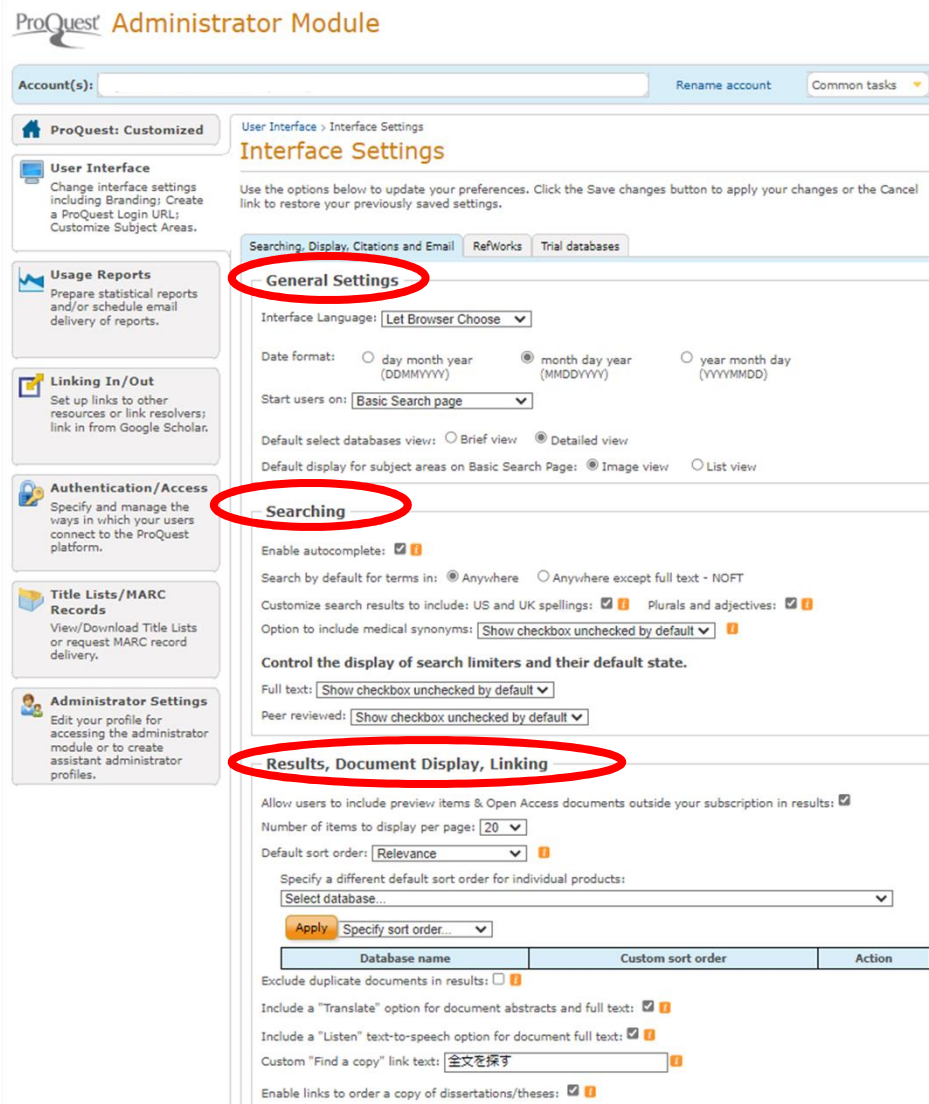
ProQuest Administrator Module

Account(s):
Rename account
Common tasks

ProQuest: Customized

User Interface
Change interface settings including Branding; Create a ProQuest Login URL; Customize Subject Areas.

Usage Reports
Prepare statistical reports and/or schedule email delivery of reports.

Linking In/Out
Set up links to other resources or link resolvers; link in from Google Scholar.

Authentication/Access
Specify and manage the ways in which your users connect to the ProQuest platform.

Title Lists/MARC Records
View/Download Title Lists or request MARC record delivery.

Administrator Settings
Edit your profile for accessing the administrator module or to create assistant administrator profiles.

User Interface > Interface Settings
Interface Settings

Use the options below to update your preferences. Click the Save changes button to apply your changes or the Cancel link to restore your previously saved settings.

Searching, Display, Citations and Email | RefWorks | Trial databases

General Settings

Interface Language: Let Browser Choose

Date format: day month year (DDMMYYYY) month day year (MMDDYYYY) year month day (YYYYMMDD)

Start users on: Basic Search page

Default select databases view: Brief view Detailed view

Default display for subject areas on Basic Search Page: Image view List view

Searching

Enable autocomplete:

Search by default for terms in: Anywhere Anywhere except full text - NOFT

Customize search results to include: US and UK spellings: Plurals and adjectives:

Option to include medical synonyms: Show checkbox unchecked by default

Control the display of search limiters and their default state.

Full text: Show checkbox unchecked by default

Peer reviewed: Show checkbox unchecked by default

Results, Document Display, Linking

Allow users to include preview items & Open Access documents outside your subscription in results:

Number of items to display per page: 20

Default sort order: Relevance

Specify a different default sort order for individual products:
Select database...
Apply Specify sort order...

| Database name | Custom sort order | Action |
|---|---|---|

Exclude duplicate documents in results:

Include a "Translate" option for document abstracts and full text:

Include a "Listen" text-to-speech option for document full text:

Custom "Find a copy" link text: 全文を探す

Enable links to order a copy of dissertations/theses: